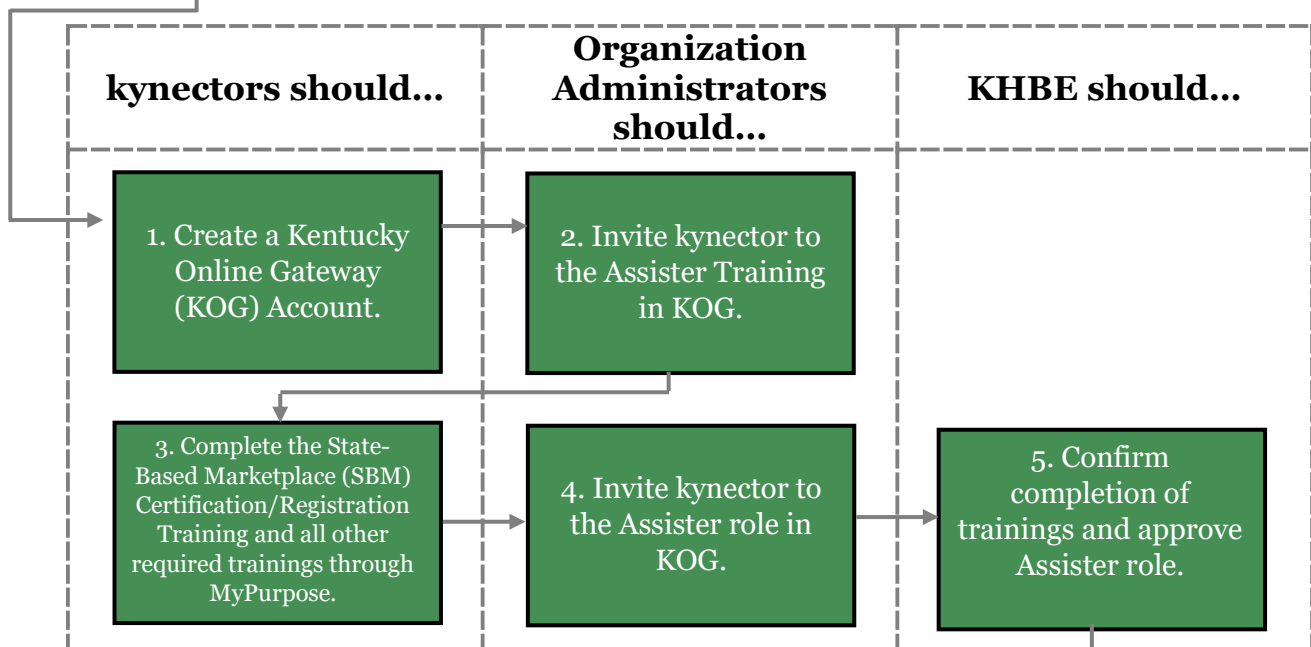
kynectors should…

Organization Administrators should…

KHBE should…

1. Create a Kentucky Online Gateway (KOG) Account.

2. Invite kynector to the Assister Training in KOG.

3. Complete the State-Based Marketplace (SBM) Certification/Registration Training and all other required trainings through MyPurpose.

4. Invite kynector to the Assister role in KOG.

5. Confirm completion of trainings and approve Assister role.